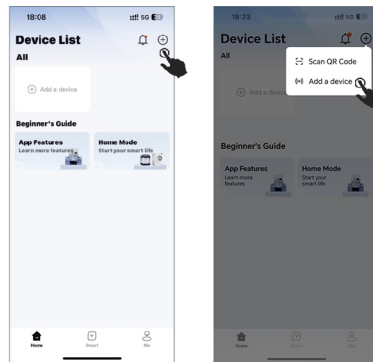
18:08

5G

Device List

All

Add a device

Beginner's Guide

App Features
Learn more features

Home Mode
Start your smart life

Home

Smart

Me

18:23

5G

Device List

All

Add a device

Scan QR Code

Add a device

Beginner's Guide

App Features
Learn more features

Home Mode
Start your smart life

Home

Smart

Me